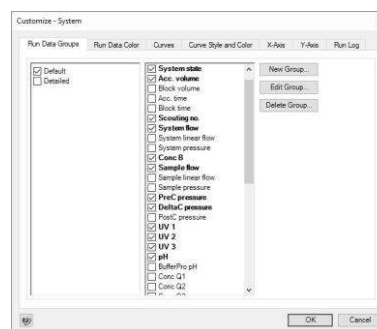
Customize - System

Run Data Groups | Run Data Color | Curves | Curve Style and Color | X-Axis | Y-Axis | Run Log

Default
Detailed

System state
Acc. volume
Block volume
Acc. time
Block time
Scouting no.
System flow
System linear flow
System pressure
Conc B
Sample flow
Sample linear flow
Sample pressure
PreC pressure
DeltaC pressure
PostC pressure
UV 1
UV 2
UV 3
pH
BufferPro pH
Conc Q1
Conc Q2
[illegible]

New Group...
Edit Group...
Delete Group...

OK
Cancel